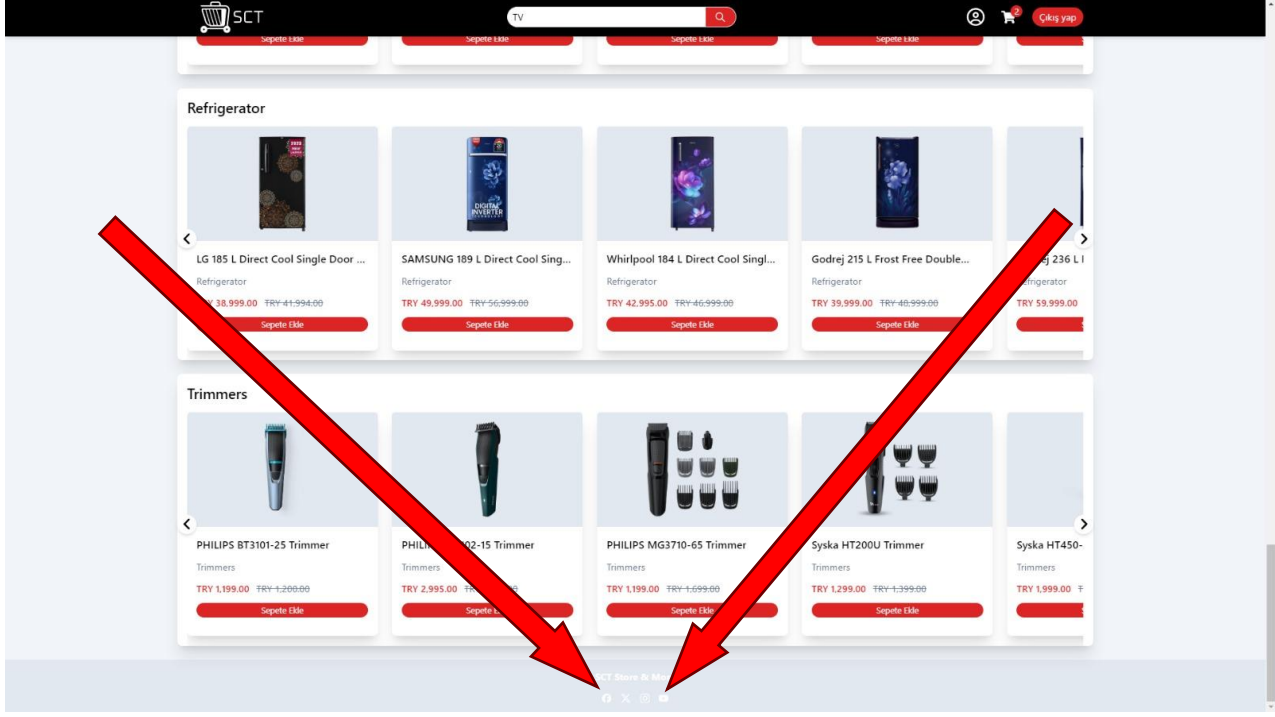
SCT

TV

2

Çıkış yap

Sepete Ekle

Sepete Ekle

Sepete Ekle

Sepete Ekle

Refrigerator

LG 185 L Direct Cool Single Door ...

Refrigerator

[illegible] 38,999.00 TRY 41,994.00

Sepete Ekle

SAMSUNG 189 L Direct Cool Sing...

Refrigerator

TRY 49,999.00 TRY 56,999.00

Sepete Ekle

Whirlpool 184 L Direct Cool Singl...

Refrigerator

TRY 42,995.00 TRY 46,999.00

Sepete Ekle

Godrej 215 L Frost Free Double...

Refrigerator

TRY 39,999.00 TRY 48,999.00

Sepete Ekle

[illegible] 236 L I

Refrigerator

TRY 59,999.00

Trimmers

PHILIPS BT3101-25 Trimmer

Trimmers

TRY 1,199.00 TRY 1,200.00

Sepete Ekle

PHILI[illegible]02-15 Trimmer

Trimmers

TRY 2,995.00 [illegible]

Sepete E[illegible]

PHILIPS MG3710-65 Trimmer

Trimmers

TRY 1,199.00 TRY 1,699.00

Sepete Ekle

Syska HT200U Trimmer

Trimmers

TRY 1,299.00 TRY 1,399.00

Sepete Ekle

Syska HT450-

Trimmers

TRY 1,999.00

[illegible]CT Store & Mo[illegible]